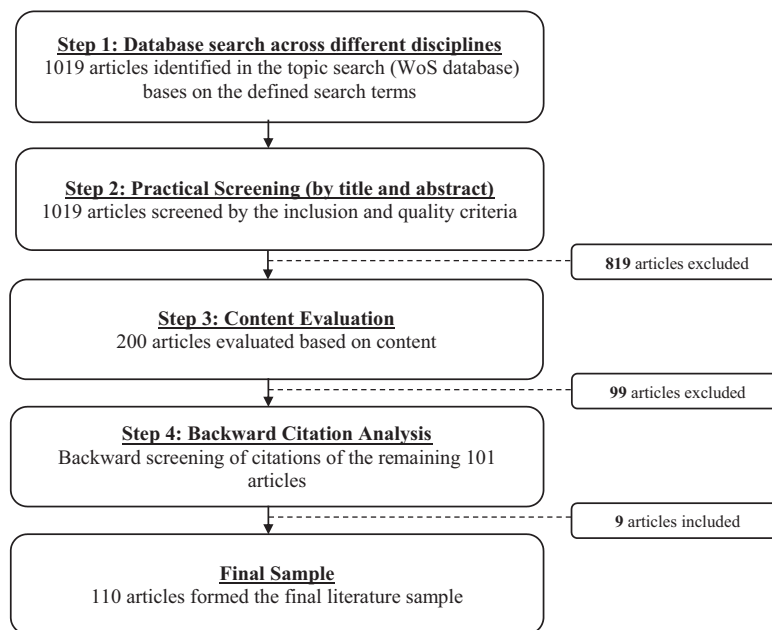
**Step 1: Database search across different disciplines**
1019 articles identified in the topic search (WoS database) bases on the defined search terms

**Step 2: Practical Screening (by title and abstract)**
1019 articles screened by the inclusion and quality criteria

**819** articles excluded

**Step 3: Content Evaluation**
200 articles evaluated based on content

**99** articles excluded

**Step 4: Backward Citation Analysis**
Backward screening of citations of the remaining 101 articles

**9** articles included

**Final Sample**
110 articles formed the final literature sample